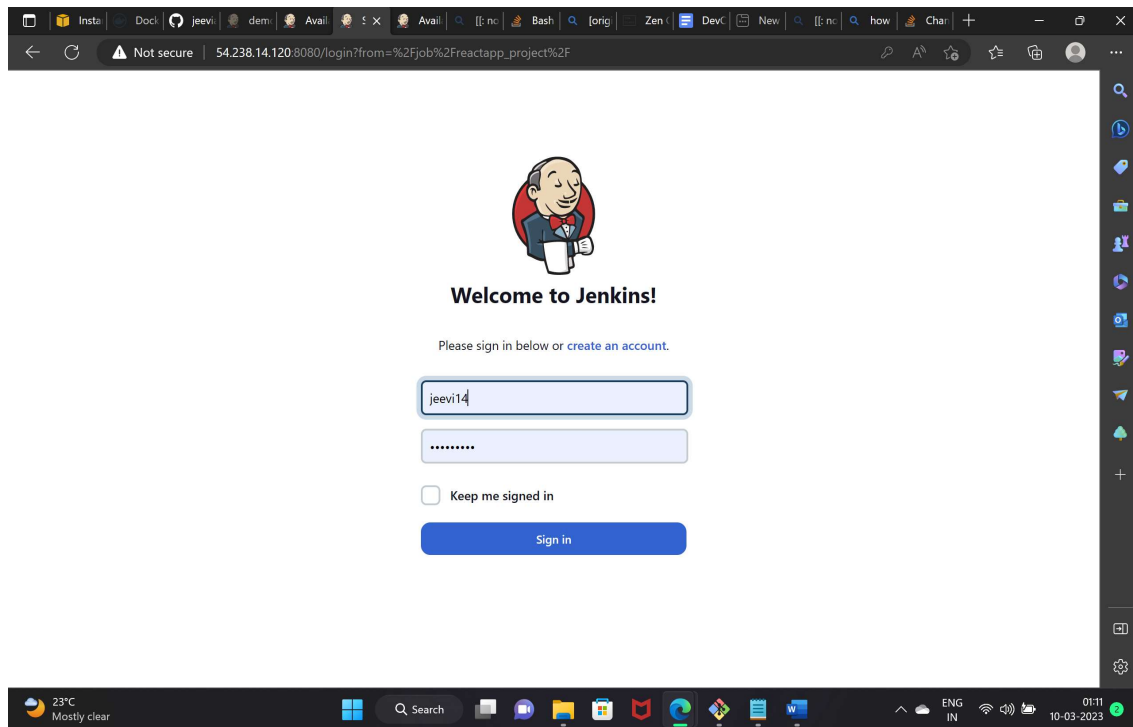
Insta Dock jeevi dem Avail S × Avail [[: no Bash [orig Zen DevC New [[: no how Char +

Not secure | 54.238.14.120:8080/login?from=%2Fjob%2Freactapp_project%2F

Welcome to Jenkins!

Please sign in below or create an account.

jeevi14

•••••••••

Keep me signed in

Sign in

23°C
Mostly clear

Search

ENG
IN

01:11
10-03-2023

2